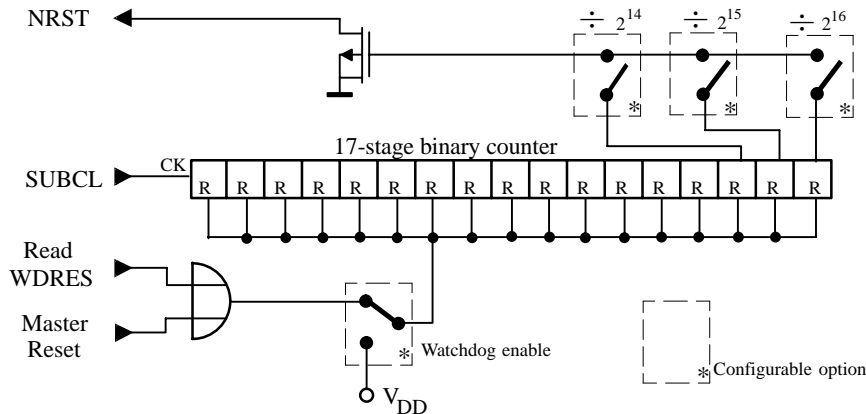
NRST

$\div 2^{14}$ $\div 2^{15}$ $\div 2^{16}$

*
*
*

17-stage binary counter

SUBCL

CK

R R R R R R R R R R R R R R R R R

Read WDRES

Master Reset

* Watchdog enable

$V_{DD}$

* Configurable option